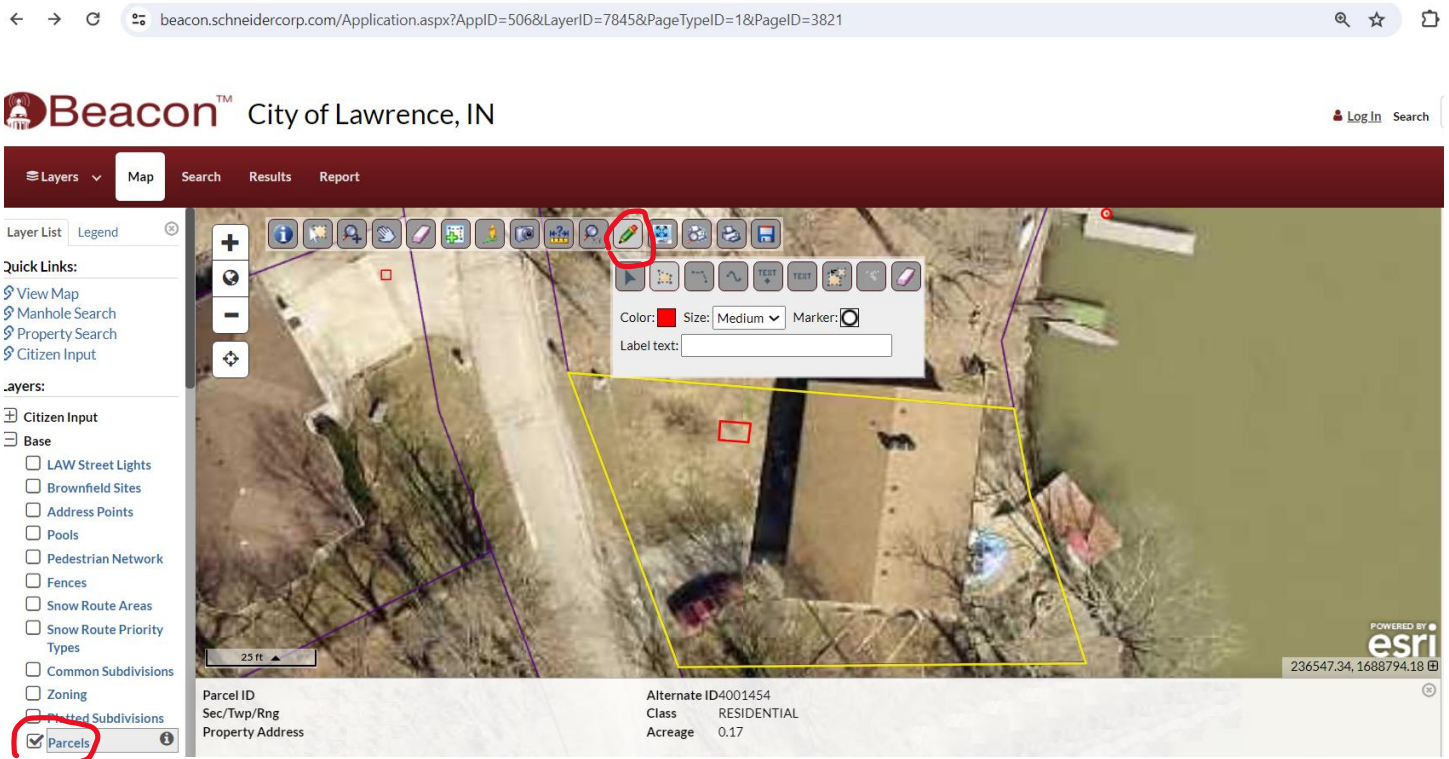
beacon.schneidercorp.com/Application.aspx?AppID=506&LayerID=7845&PageTypeID=1&PageID=3821

Beacon™ City of Lawrence, IN

Log In Search

Layers Map Search Results Report

Layer List Legend

Quick Links:

View Map
Manhole Search
Property Search
Citizen Input

Layers:

Citizen Input
Base
LAW Street Lights
Brownfield Sites
Address Points
Pools
Pedestrian Network
Fences
Snow Route Areas
Snow Route Priority Types
Common Subdivisions
Zoning
Platted Subdivisions
Parcels

TEXT TEXT

Color: Size: Medium Marker:
Label text:

25 ft

POWERED BY esri

236547.34, 1688794.18

Parcel ID
Sec/Twp/Rng
Property Address

Alternate ID 4001454
Class RESIDENTIAL
Acreage 0.17